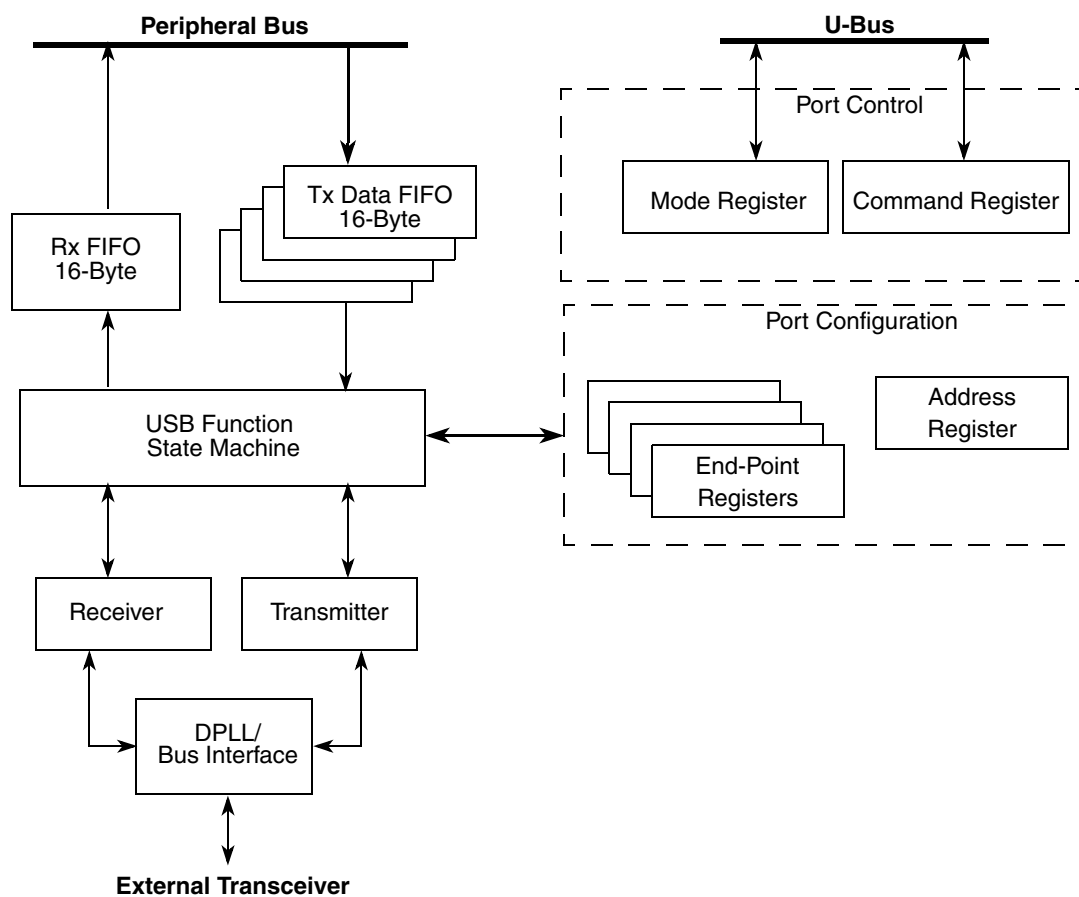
Peripheral Bus

U-Bus

Port Control

Mode Register

Command Register

Tx Data FIFO
16-Byte

Rx FIFO
16-Byte

Port Configuration

USB Function
State Machine

Address
Register

End-Point
Registers

Receiver

Transmitter

DPLL/
Bus Interface

External Transceiver